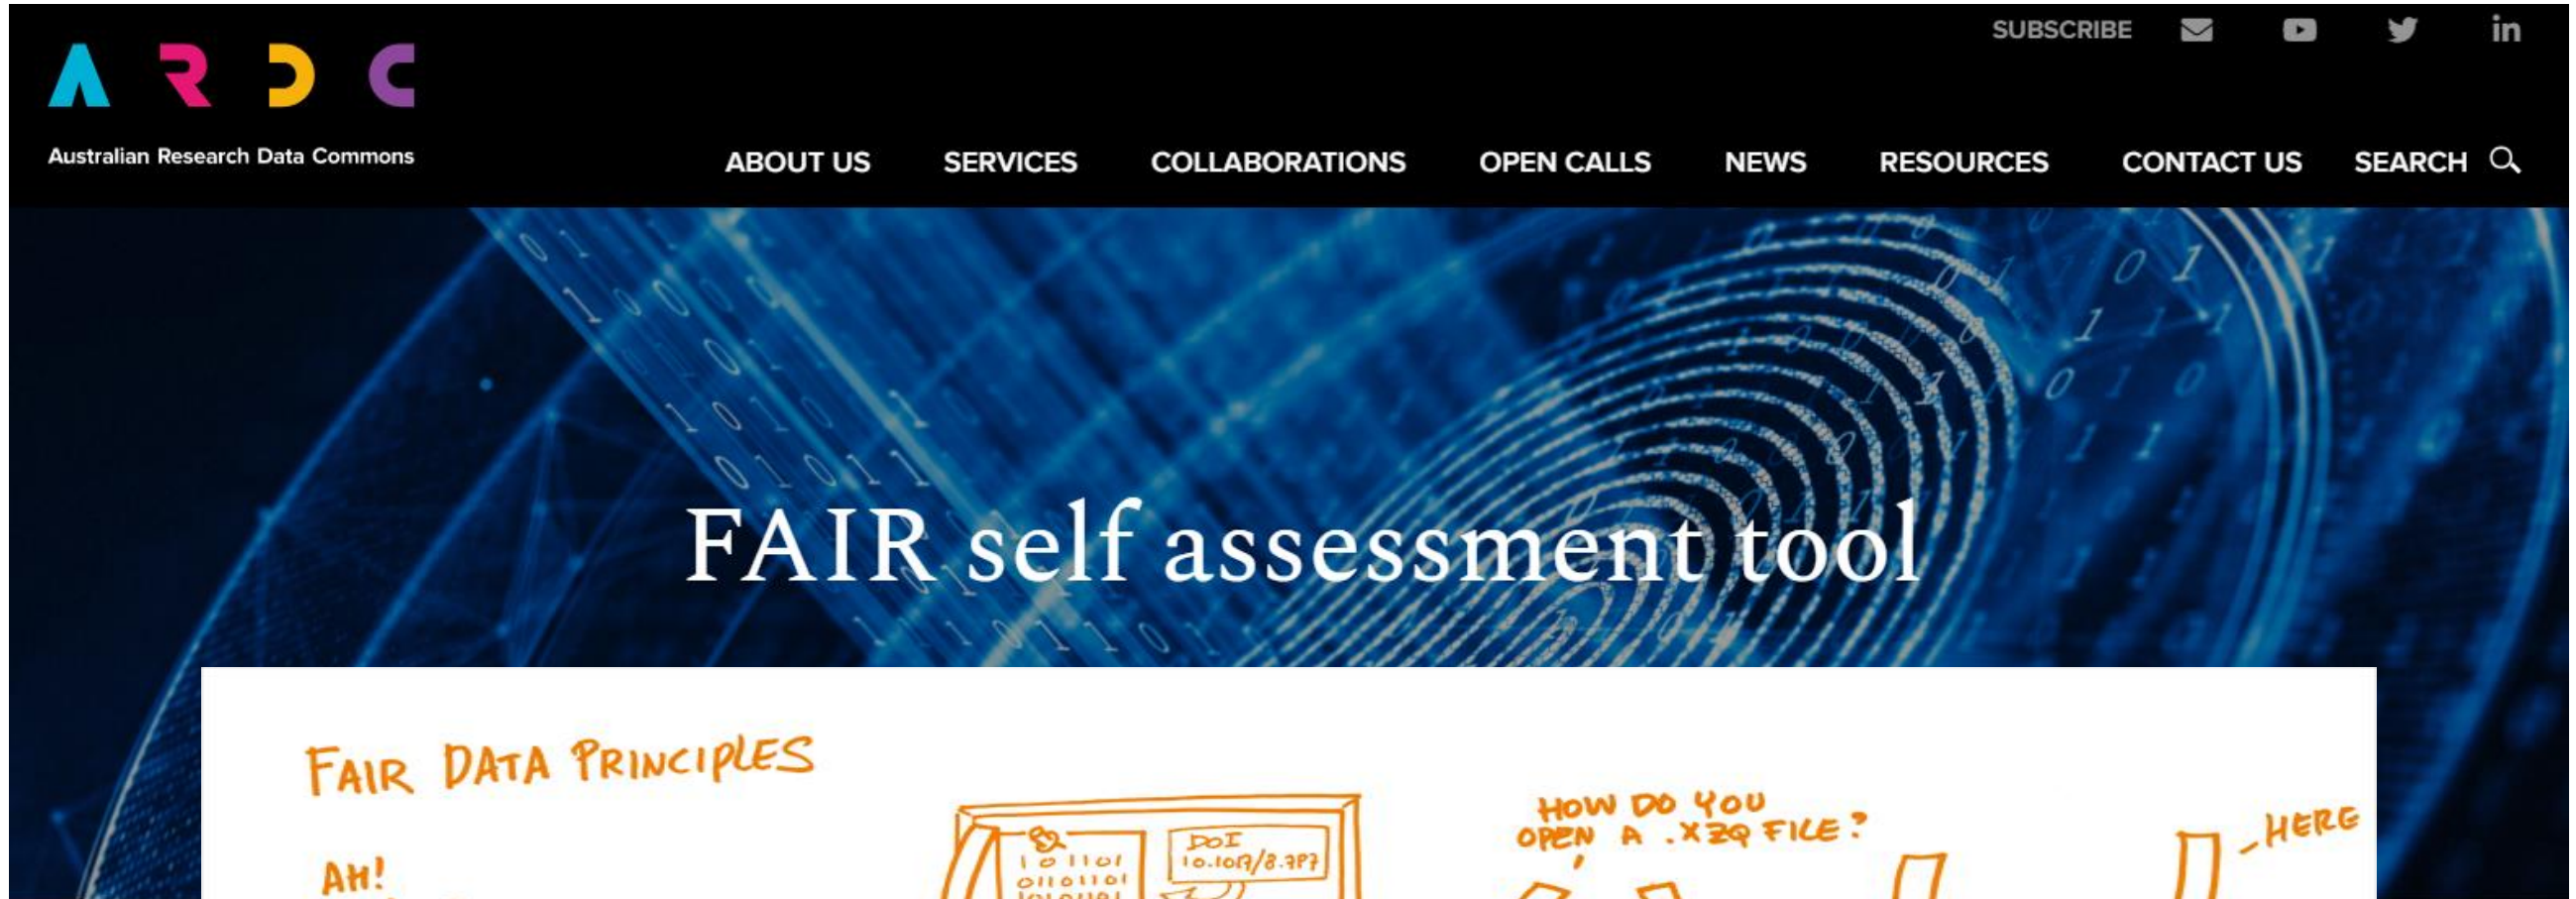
ARDC
Australian Research Data Commons

SUBSCRIBE

ABOUT US SERVICES COLLABORATIONS OPEN CALLS NEWS RESOURCES CONTACT US SEARCH

FAIR self assessment tool

FAIR DATA PRINCIPLES

AH!

10110I
0110110I

DOI
10.1017/8.987

HOW DO YOU OPEN A .XZQ FILE?

HERE